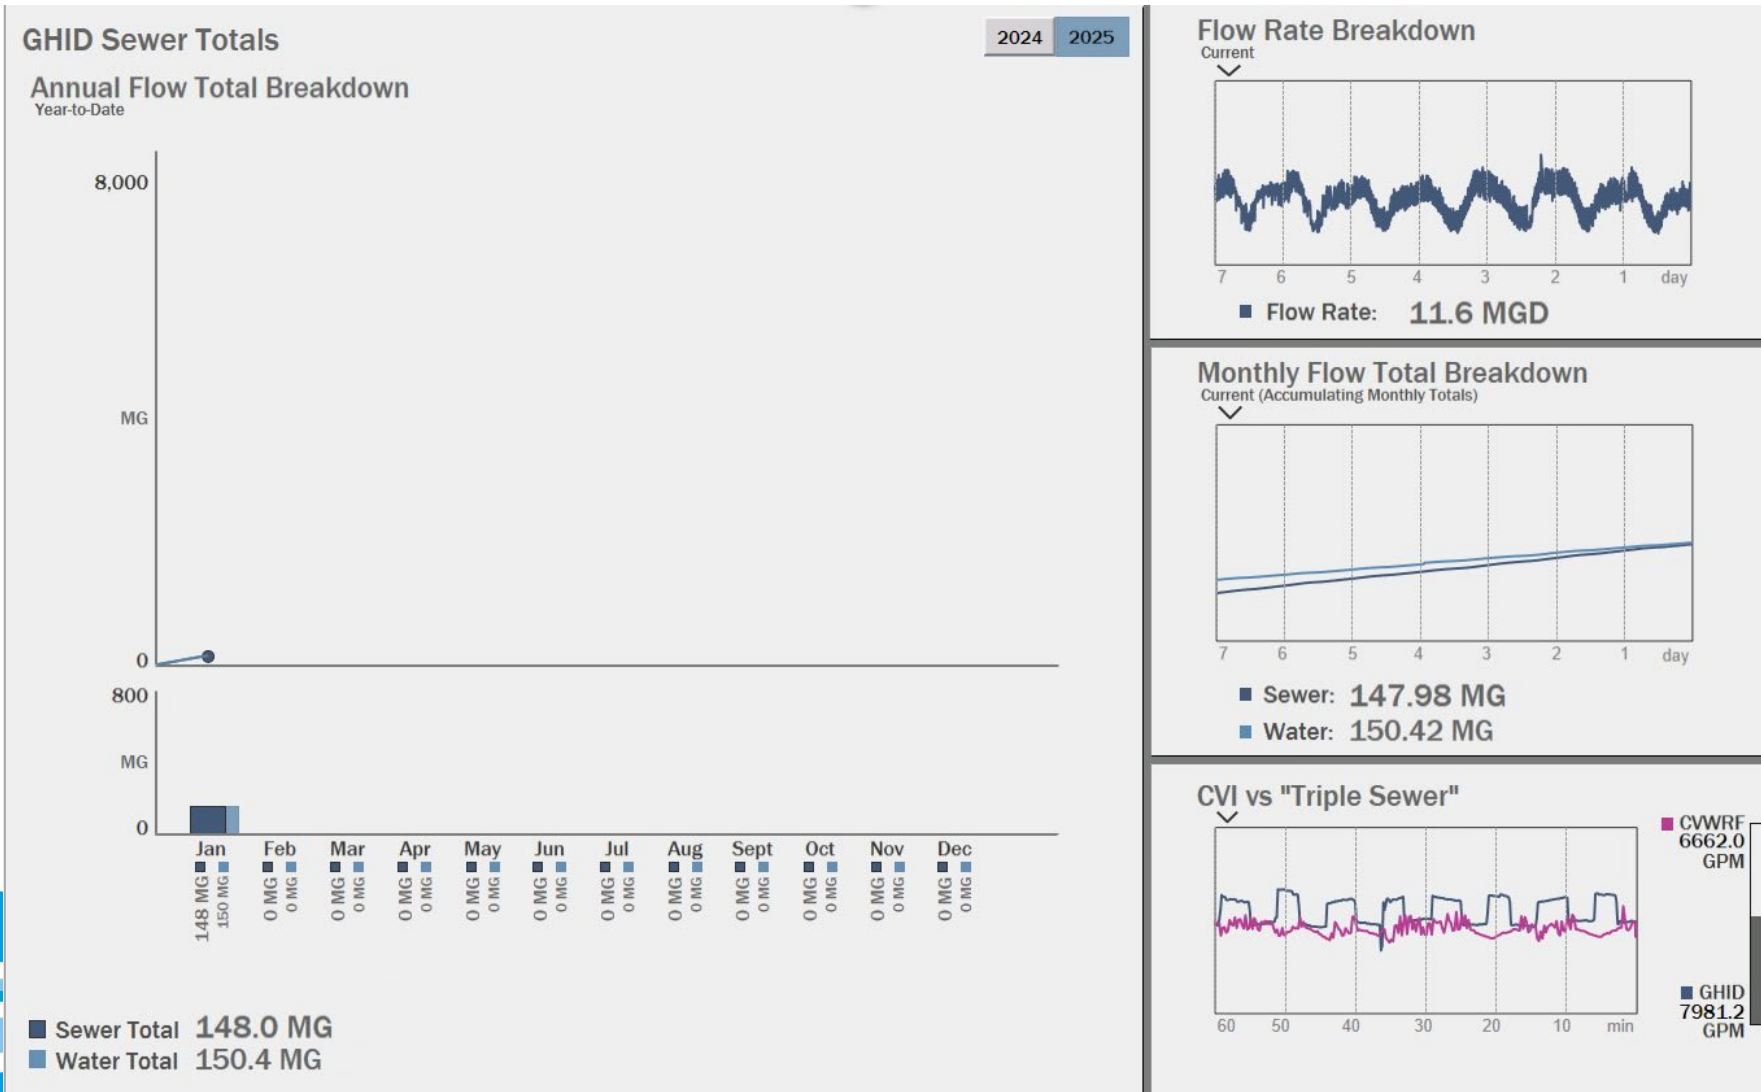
GHID Sewer Totals

2024 2025

Annual Flow Total Breakdown
Year-to-Date

8,000

MG

0

800

MG

0

| Jan | Feb | Mar | Apr | May | Jun | Jul | Aug | Sept | Oct | Nov | Dec |
|---|---|---|---|---|---|---|---|---|---|---|---|
| 148 MG | 0 MG | 0 MG | 0 MG | 0 MG | 0 MG | 0 MG | 0 MG | 0 MG | 0 MG | 0 MG | 0 MG |
| 150 MG | 0 MG | 0 MG | 0 MG | 0 MG | 0 MG | 0 MG | 0 MG | 0 MG | 0 MG | 0 MG | 0 MG |

Sewer Total 148.0 MG
Water Total 150.4 MG

Flow Rate Breakdown
Current

7 6 5 4 3 2 1 day

Flow Rate: 11.6 MGD

Monthly Flow Total Breakdown
Current (Accumulating Monthly Totals)

7 6 5 4 3 2 1 day

Sewer: 147.98 MG
Water: 150.42 MG

CVI vs "Triple Sewer"

CVWRF 6662.0 GPM

GHID 7981.2 GPM

60 50 40 30 20 10 min